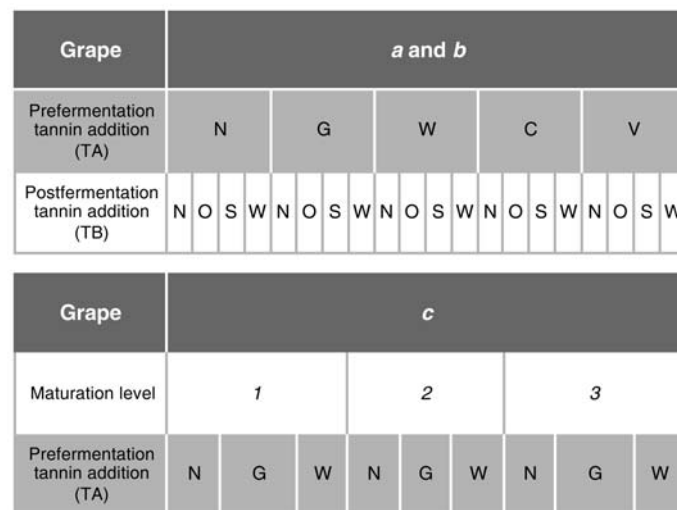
| Grape | *a* and *b* | | | | | | | | | | | | | | | | | | | |
|---|---|---|---|---|---|---|---|---|---|---|---|---|---|---|---|---|---|---|---|---|
| Prefermentation tannin addition (TA) | N | | | | G | | | | W | | | | C | | | | V | | | |
| Postfermentation tannin addition (TB) | N | O | S | W | N | O | S | W | N | O | S | W | N | O | S | W | N | O | S | W |

| Grape | *c* | | | | | | | | |
|---|---|---|---|---|---|---|---|---|---|
| Maturation level | *1* | | | *2* | | | *3* | | |
| Prefermentation tannin addition (TA) | N | G | W | N | G | W | N | G | W |